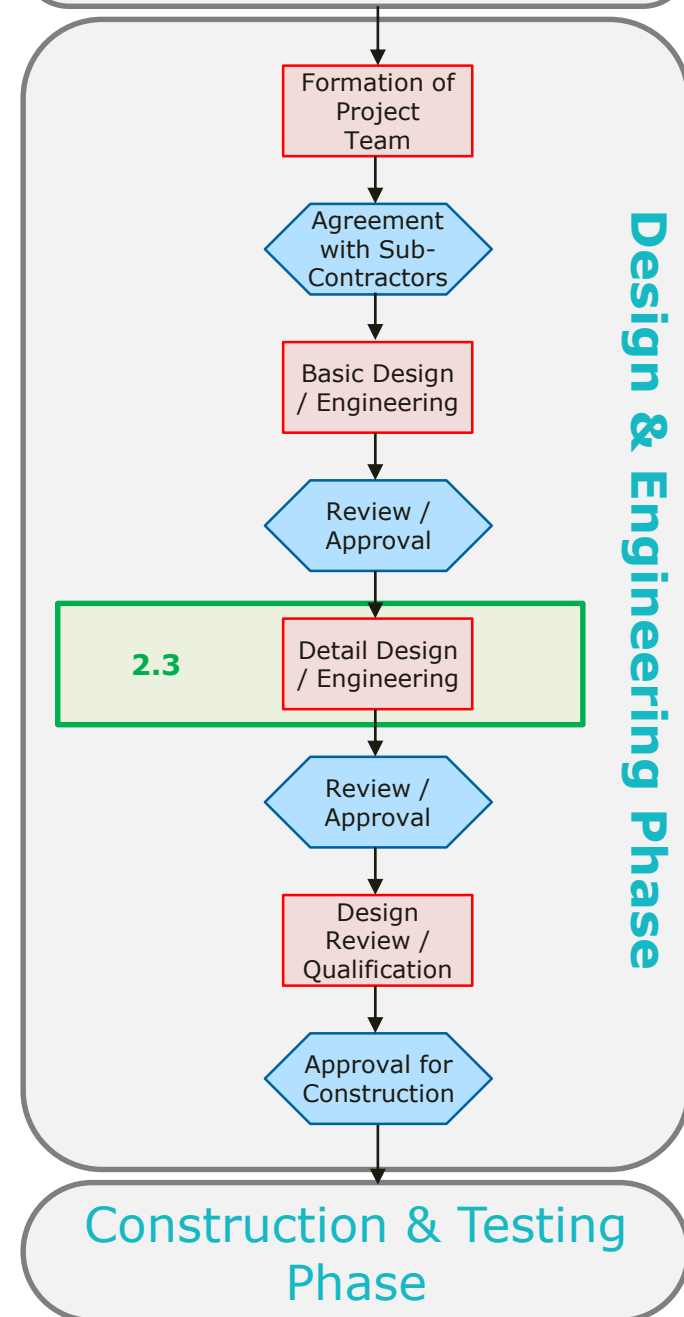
Formation of Project Team

Agreement with Sub-Contractors

Basic Design / Engineering

Review / Approval

2.3

Detail Design / Engineering

Review / Approval

Design Review / Qualification

Approval for Construction

Design & Engineering Phase

Construction & Testing Phase